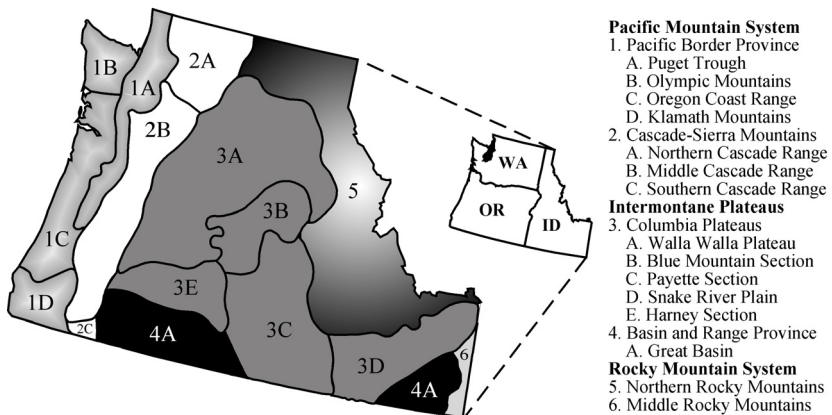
1B
1A
2A
2B
3A
3B
5
1C
1D
2C
3E
4A
3C
3D
4A
6
WA
OR
ID

**Pacific Mountain System**
1. Pacific Border Province
A. Puget Trough
B. Olympic Mountains
C. Oregon Coast Range
D. Klamath Mountains
2. Cascade-Sierra Mountains
A. Northern Cascade Range
B. Middle Cascade Range
C. Southern Cascade Range
**Intermontane Plateaus**
3. Columbia Plateaus
A. Walla Walla Plateau
B. Blue Mountain Section
C. Payette Section
D. Snake River Plain
E. Harney Section
4. Basin and Range Province
A. Great Basin
**Rocky Mountain System**
5. Northern Rocky Mountains
6. Middle Rocky Mountains